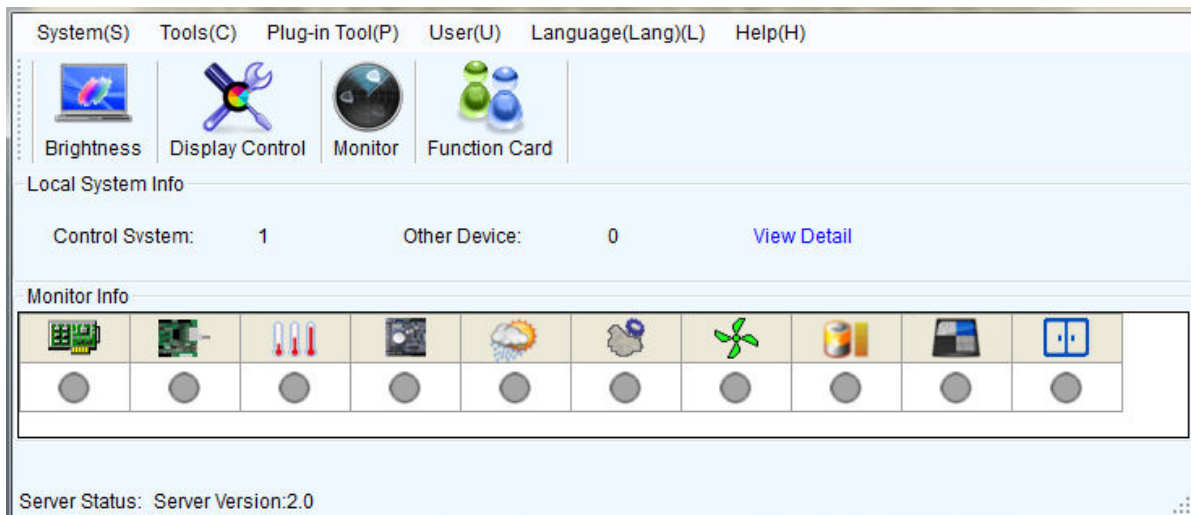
System(S) Tools(C) Plug-in Tool(P) User(U) Language(Lang)(L) Help(H)

Brightness Display Control Monitor Function Card

Local System Info

Control System: 1 Other Device: 0 View Detail

Monitor Info

Server Status: Server Version:2.0